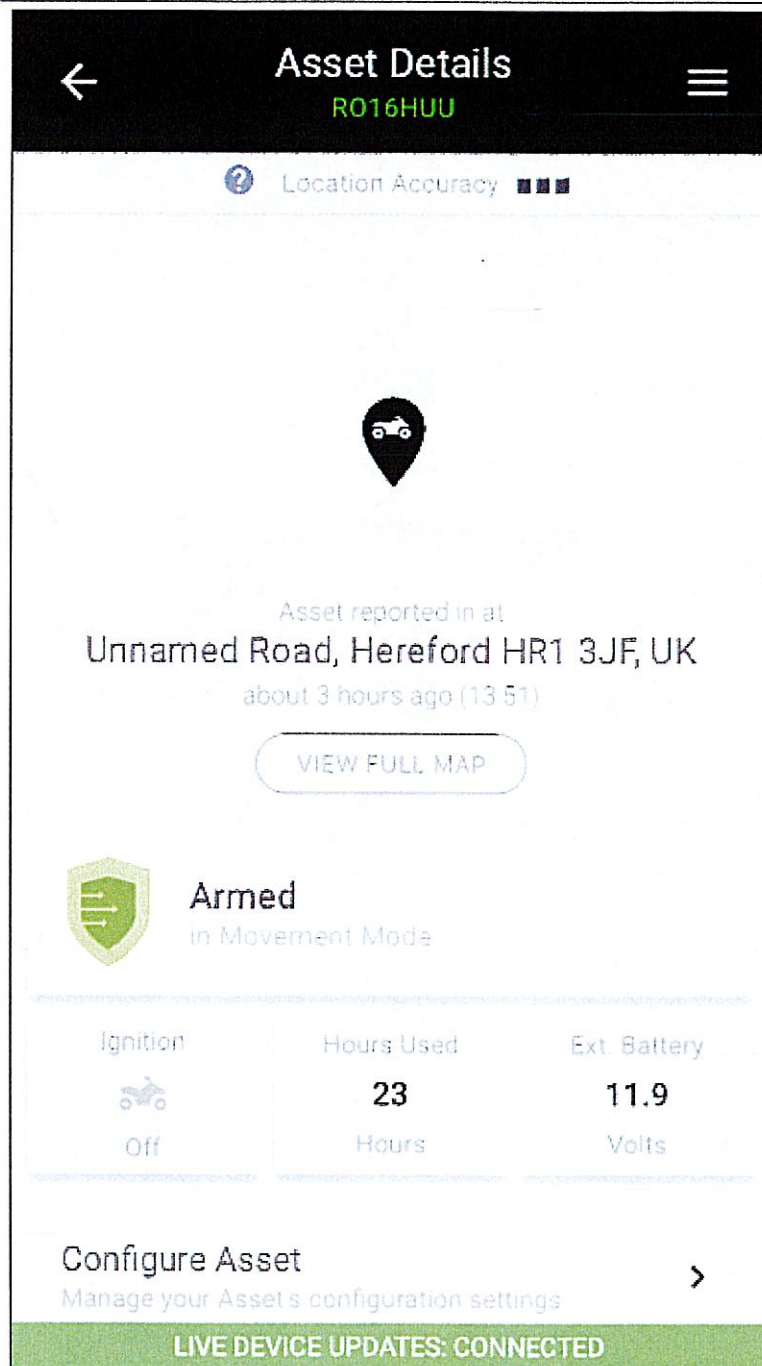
Asset Details
RO16HUU

Location Accuracy

Asset reported in at
Unnamed Road, Hereford HR1 3JF, UK
about 3 hours ago (13:51)

VIEW FULL MAP

Armed
in Movement Mode

| Ignition | Hours Used | Ext. Battery |
|---|---|---|
| | 23 | 11.9 |
| Off | Hours | Volts |

Configure Asset
Manage your Asset's configuration settings

LIVE DEVICE UPDATES: CONNECTED